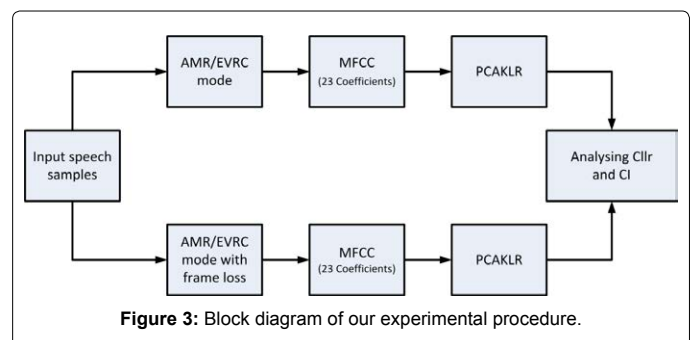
AMR/EVRC mode

MFCC
(23 Coefficients)

PCAKLR

Input speech samples

Analysing Cllr and CI

AMR/EVRC mode with frame loss

MFCC
(23 Coefficients)

PCAKLR

**Figure 3:** Block diagram of our experimental procedure.